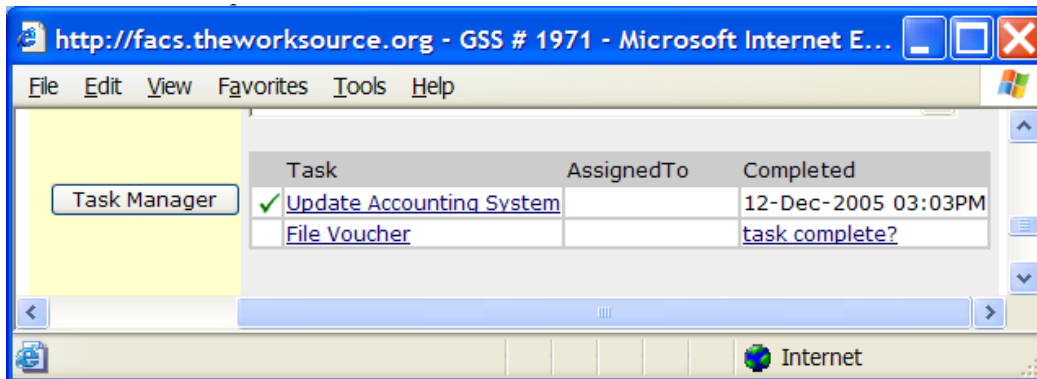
http://facs.theworksource.org - GSS # 1971 - Microsoft Internet E...

File Edit View Favorites Tools Help

Task Manager

| | Task | AssignedTo | Completed |
|---|---|---|---|
| ✓ | Update Accounting System | | 12-Dec-2005 03:03PM |
| | File Voucher | | task complete? |

Internet